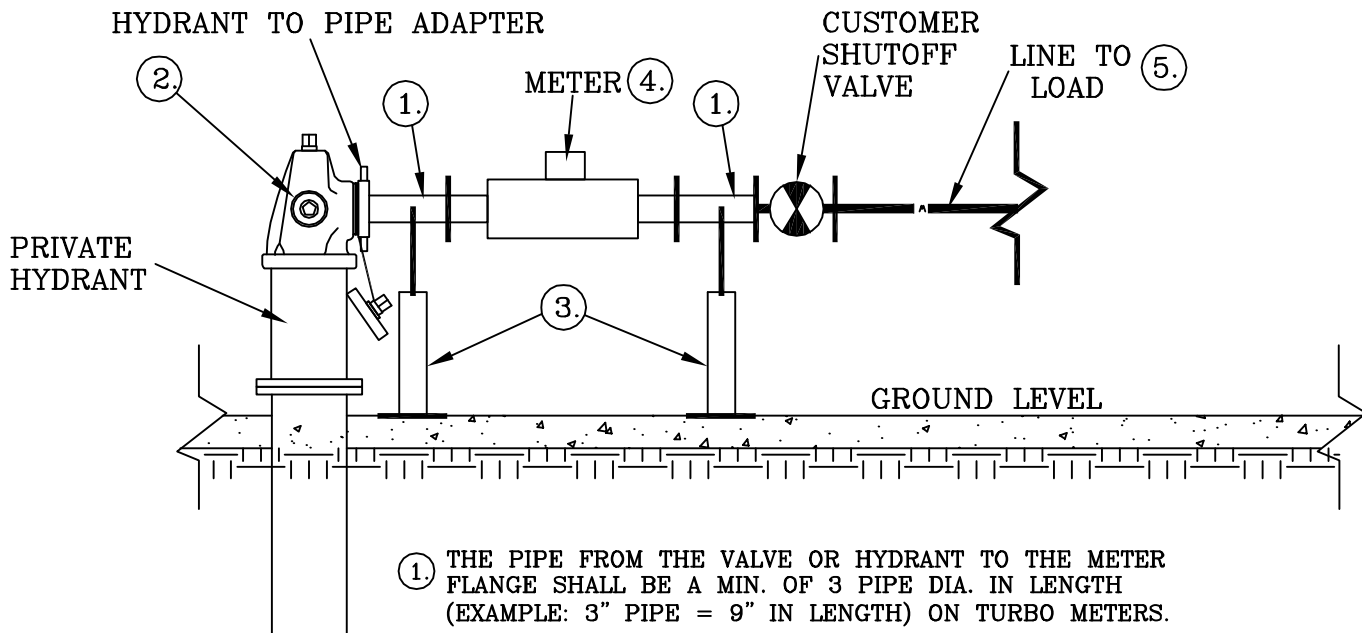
HYDRANT TO PIPE ADAPTER

2.

METER 4.

1.

1.

CUSTOMER SHUTOFF VALVE

LINE TO LOAD 5.

PRIVATE HYDRANT

3.

GROUND LEVEL

1. THE PIPE FROM THE VALVE OR HYDRANT TO THE METER FLANGE SHALL BE A MIN. OF 3 PIPE DIA. IN LENGTH (EXAMPLE: 3" PIPE = 9" IN LENGTH) ON TURBO METERS.